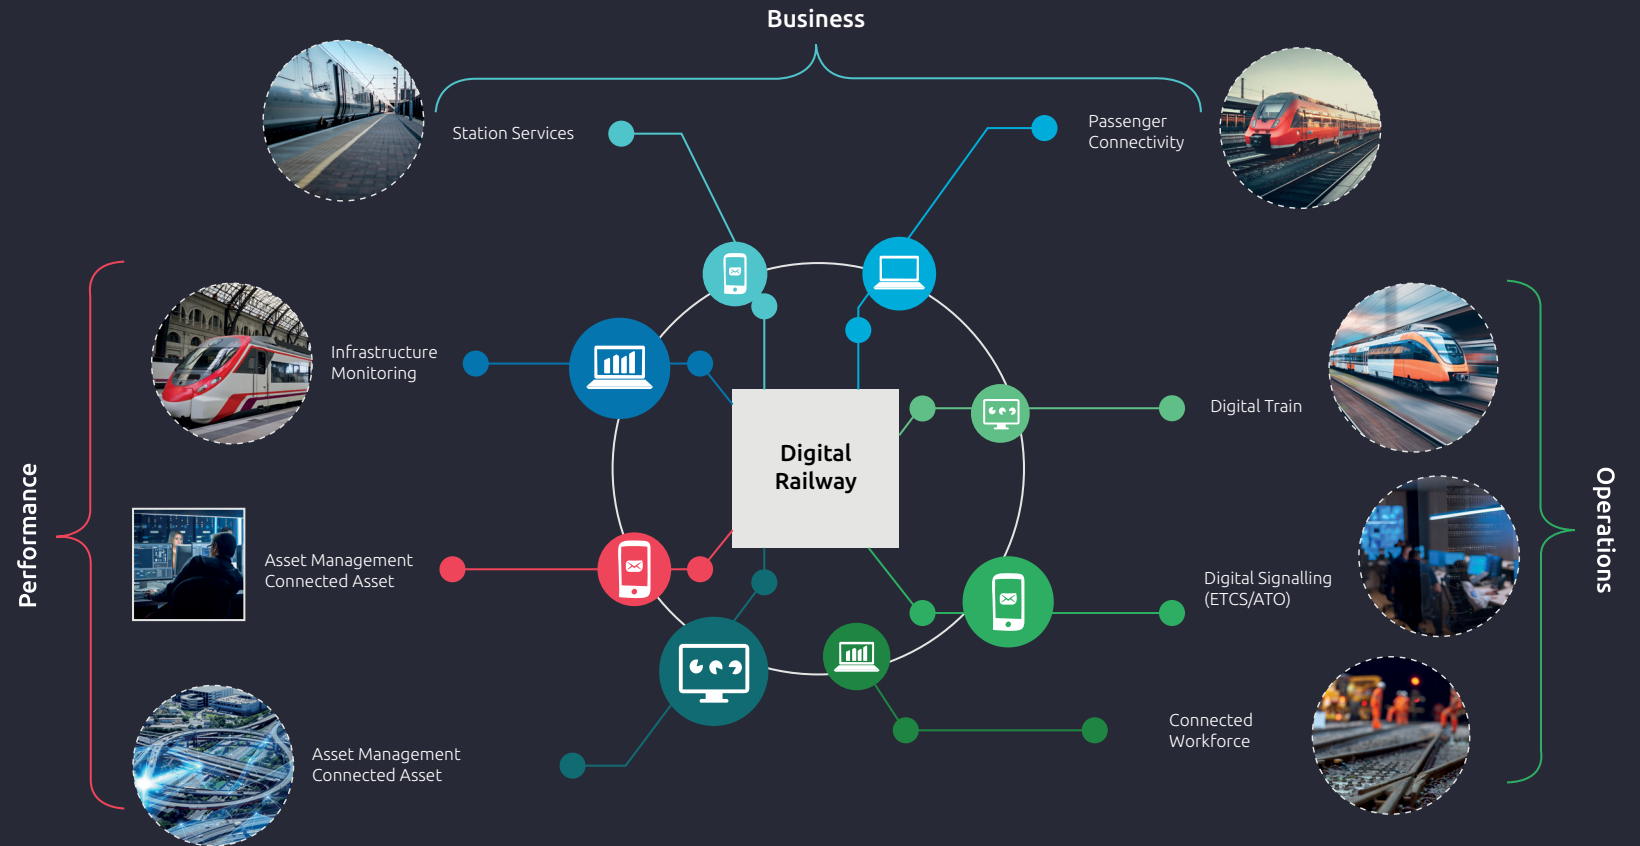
Business

Station Services

Passenger Connectivity

Performance

Infrastructure Monitoring

Asset Management Connected Asset

Asset Management Connected Asset

Digital Railway

Operations

Digital Train

Digital Signalling (ETCS/ATO)

Connected Workforce